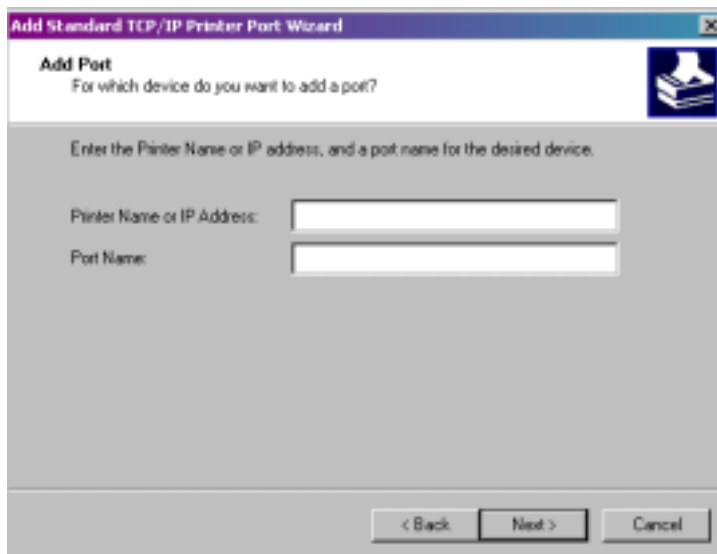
Add Standard TCP/IP Printer Port Wizard

Add Port
For which device do you want to add a port?

Enter the Printer Name or IP address, and a port name for the desired device.

Printer Name or IP Address:

Port Name:

< Back
Next >
Cancel